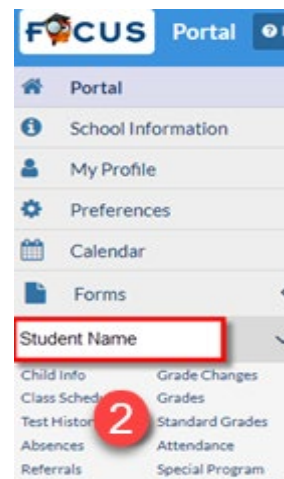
FOCUS Portal

Portal
School Information
My Profile
Preferences
Calendar
Forms
Student Name

Child Info
Class Sched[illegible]
Test Histor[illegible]
Absences
Referrals

Grade Changes
Grades
Standard Grades
Attendance
Special Program

2